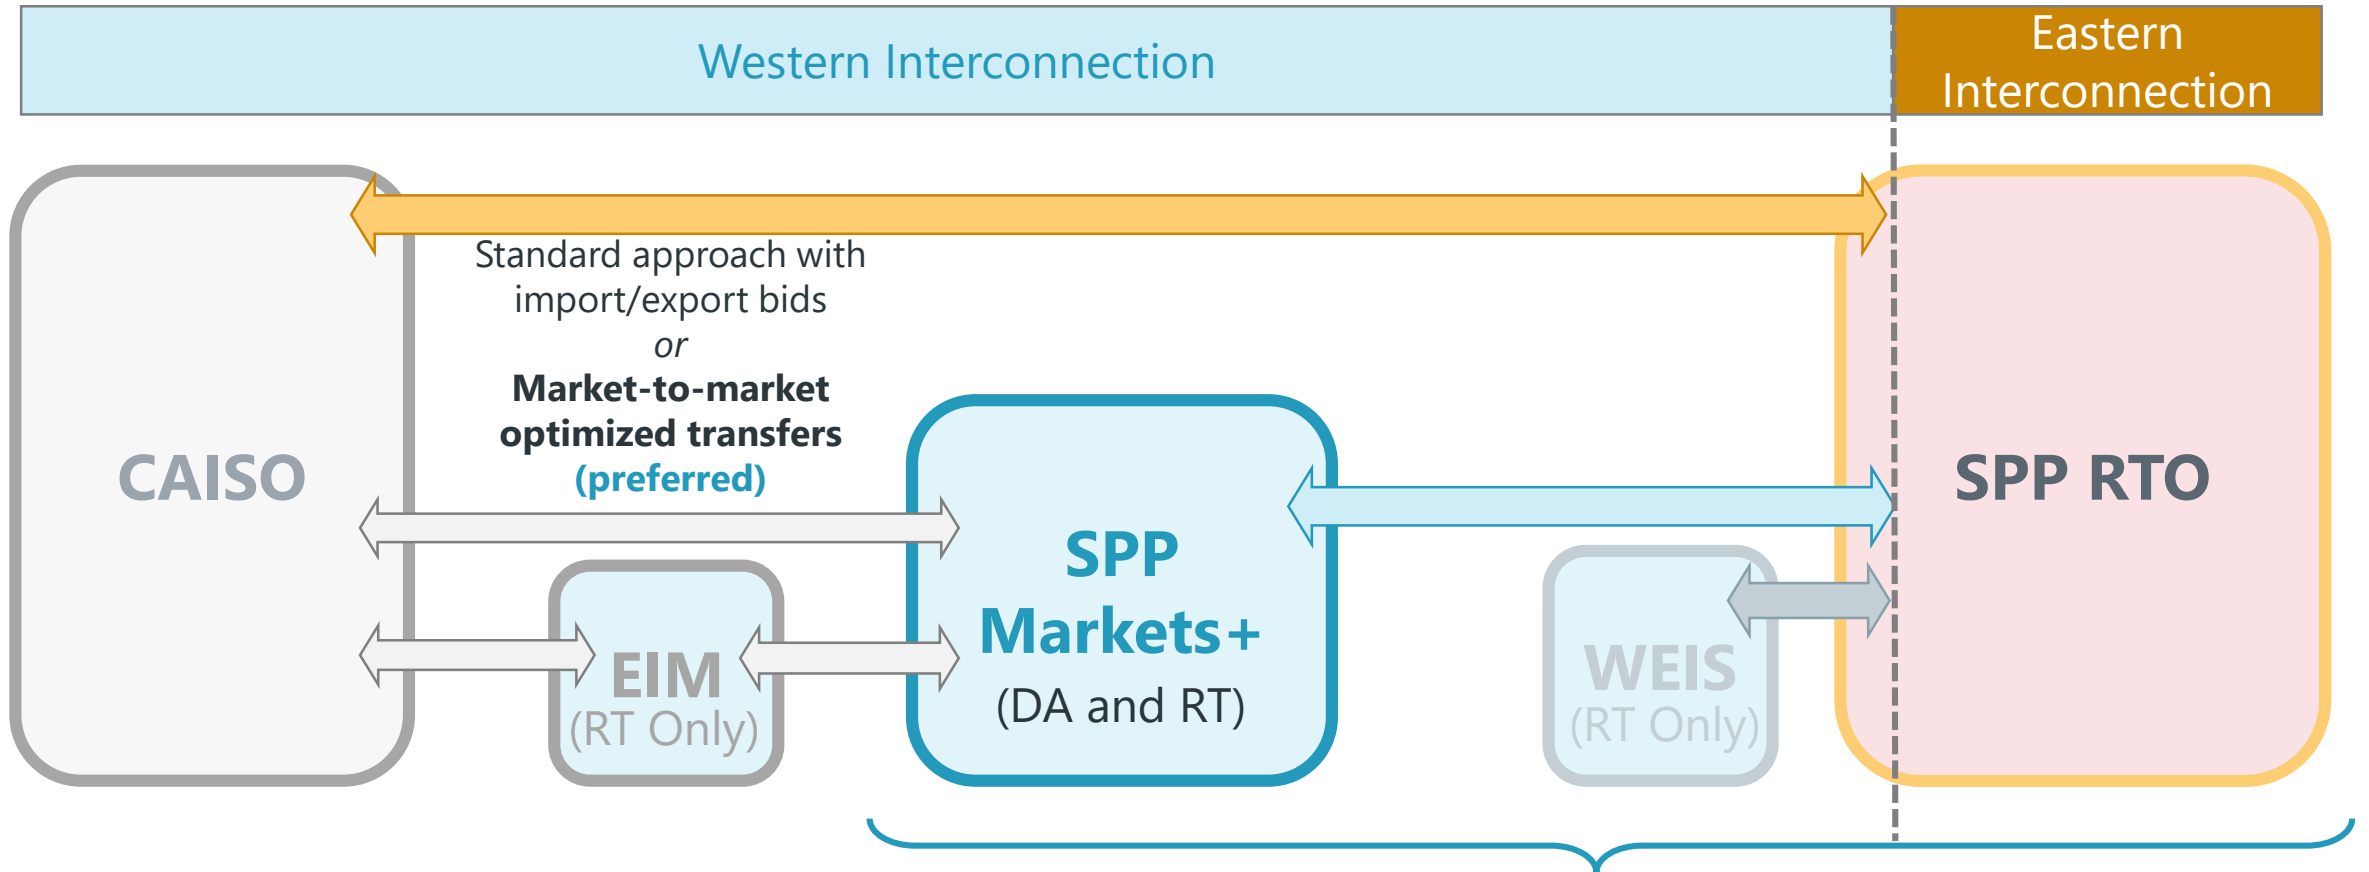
Western Interconnection

Eastern Interconnection

Standard approach with import/export bids
*or*
**Market-to-market optimized transfers (preferred)**

CAISO

EIM
(RT Only)

SPP Markets+
(DA and RT)

WEIS
(RT Only)

SPP RTO